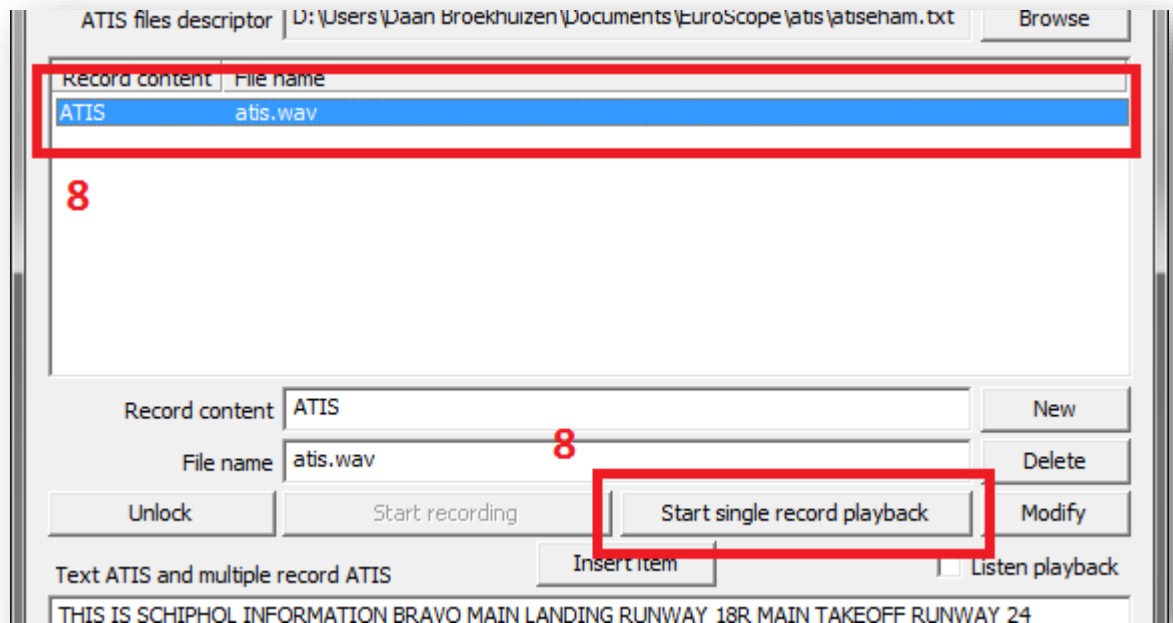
ATIS files descriptor D:\Users\Daan Broekhuizen\Documents\EuroScope\atis\atiseham.txt Browse

| Record content | File name |
|---|---|
| ATIS | atis.wav |

8

Record content ATIS New

File name atis.wav Delete

8

Unlock Start recording Start single record playback Modify

Text ATIS and multiple record ATIS Insert item Listen playback

THIS IS SCHIPHOL INFORMATION BRAVO MAIN LANDING RUNWAY 18R MAIN TAKEOFF RUNWAY 24